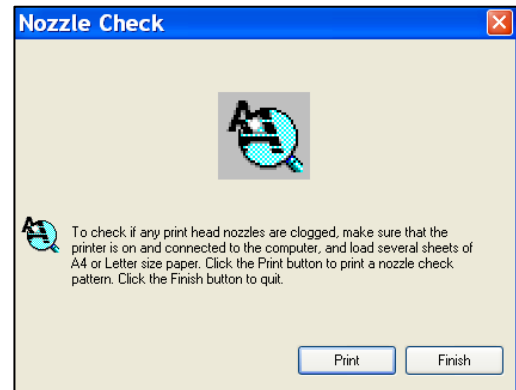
Nozzle Check

To check if any print head nozzles are clogged, make sure that the printer is on and connected to the computer, and load several sheets of A4 or Letter size paper. Click the Print button to print a nozzle check pattern. Click the Finish button to quit.

Print

Finish